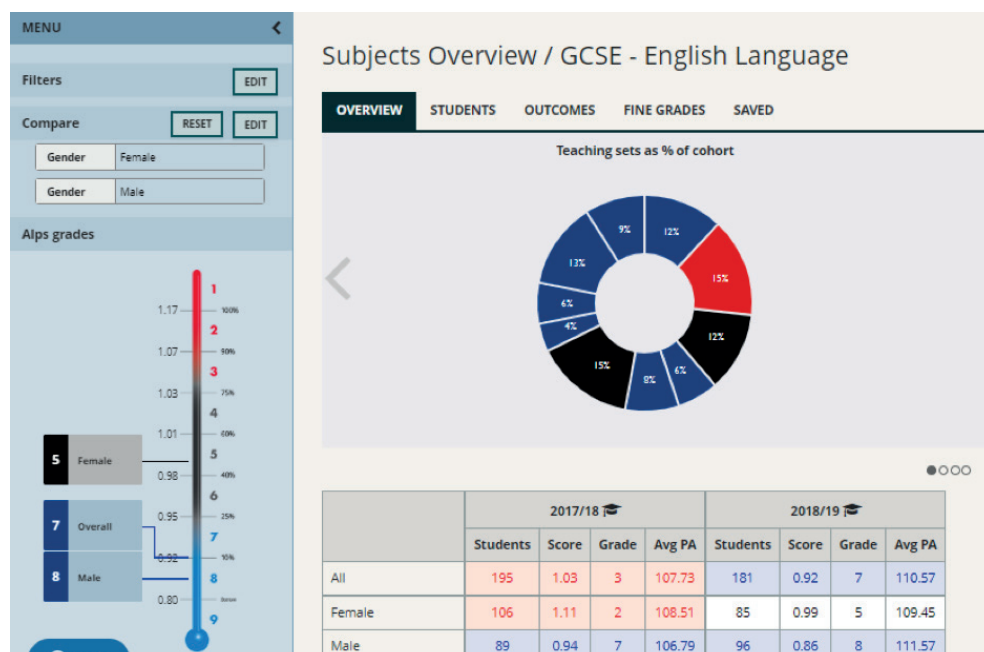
MENU

Filters EDIT

Compare RESET EDIT

Gender Female

Gender Male

Alps grades

1.17 100% 1
1.07 90% 2
1.03 75% 3
4
1.01 60%
5 Female 5
0.98 40%
6
0.95 25%
7 Overall 7
0.92 10%
8 Male 8
0.80 Base
9

Subjects Overview / GCSE - English Language

OVERVIEW STUDENTS OUTCOMES FINE GRADES SAVED

Teaching sets as % of cohort

9% 12% 15% 12% 6% 8% 15% 4% 6% 13%

| | 2017/18 | | | | 2018/19 | | | |
|---|---|---|---|---|---|---|---|---|
| | Students | Score | Grade | Avg PA | Students | Score | Grade | Avg PA |
| All | 195 | 1.03 | 3 | 107.73 | 181 | 0.92 | 7 | 110.57 |
| Female | 106 | 1.11 | 2 | 108.51 | 85 | 0.99 | 5 | 109.45 |
| Male | 89 | 0.94 | 7 | 106.79 | 96 | 0.86 | 8 | 111.57 |